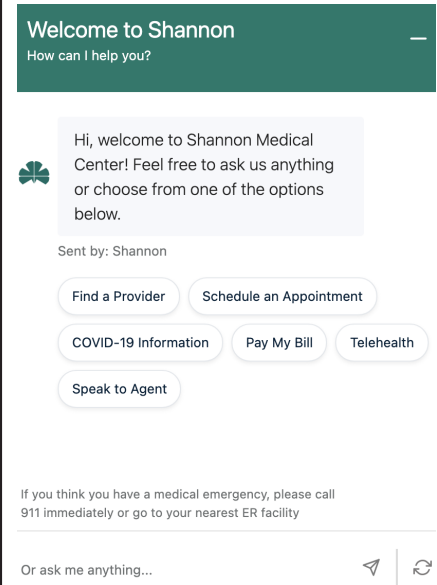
Welcome to Shannon
How can I help you?

Hi, welcome to Shannon Medical Center! Feel free to ask us anything or choose from one of the options below.

Sent by: Shannon

Find a Provider
Schedule an Appointment
COVID-19 Information
Pay My Bill
Telehealth
Speak to Agent

If you think you have a medical emergency, please call 911 immediately or go to your nearest ER facility

Or ask me anything...